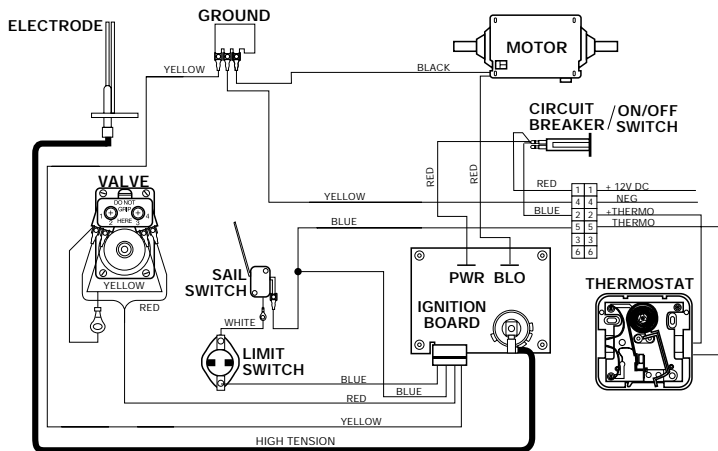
ELECTRODE

GROUND

MOTOR

YELLOW

BLACK

CIRCUIT BREAKER

ON/OFF SWITCH

RED

RED

VALVE

DO NOT GRIP HERE

RED

+ 12V DC

YELLOW

NEG

BLUE

+THERMO

BLUE

THERMO

| 1 | 1 |
|---|---|
| 4 | 4 |
| 2 | 2 |
| 5 | 5 |
| 3 | 3 |
| 6 | 6 |

YELLOW

SAIL SWITCH

RED

PWR

BLO

THERMOSTAT

WHITE

IGNITION BOARD

LIMIT SWITCH

BLUE

BLUE

RED

YELLOW

HIGH TENSION